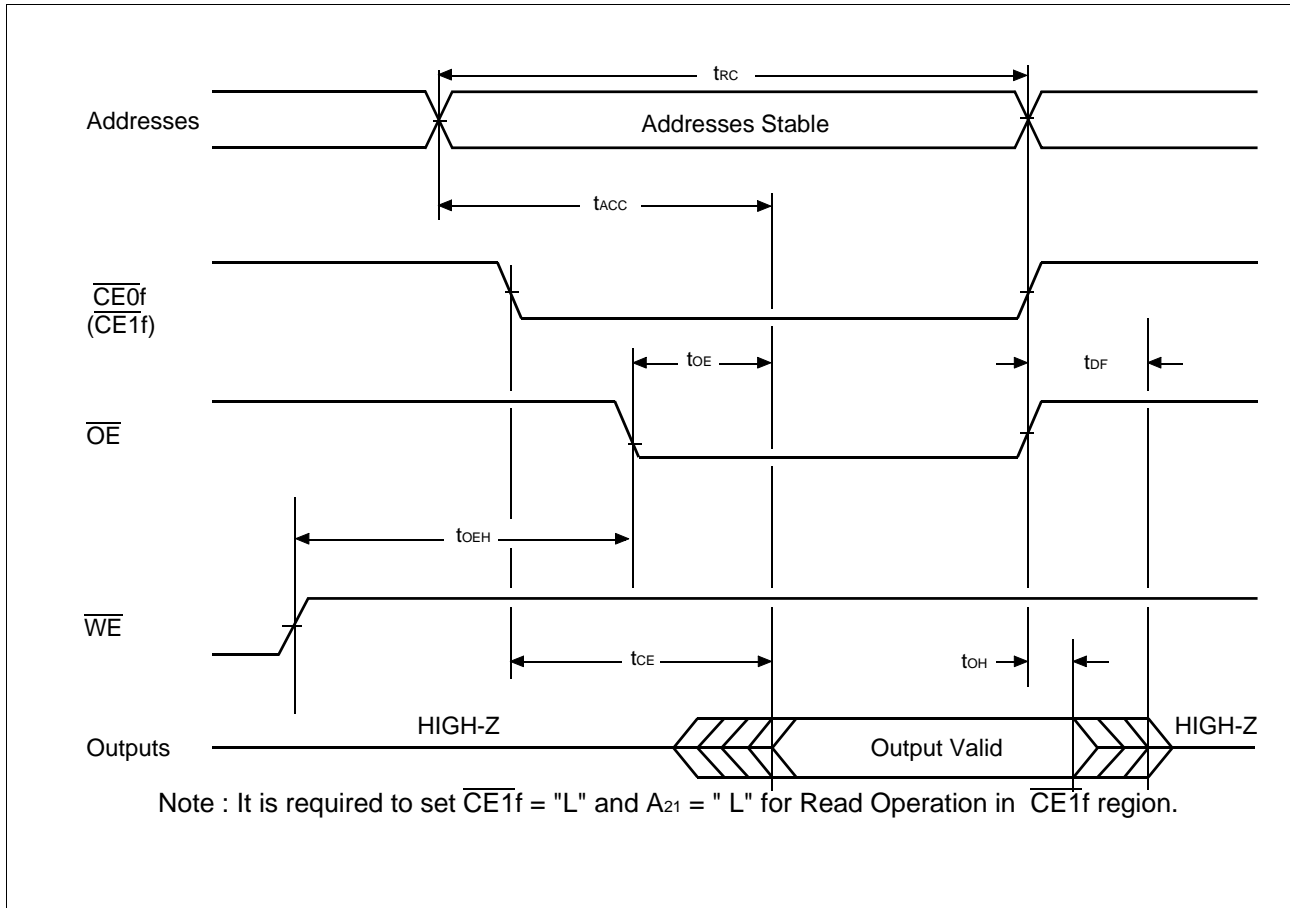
$t_{RC}$

Addresses

Addresses Stable

$t_{ACC}$

$\overline{CE0}$f
($\overline{CE1}$f)

$t_{OE}$

$t_{DF}$

$\overline{OE}$

$t_{OEH}$

$\overline{WE}$

$t_{CE}$

$t_{OH}$

Outputs

HIGH-Z

Output Valid

HIGH-Z

Note : It is required to set $\overline{CE1}$f = "L" and $A_{21}$ = " L" for Read Operation in $\overline{CE1}$f region.